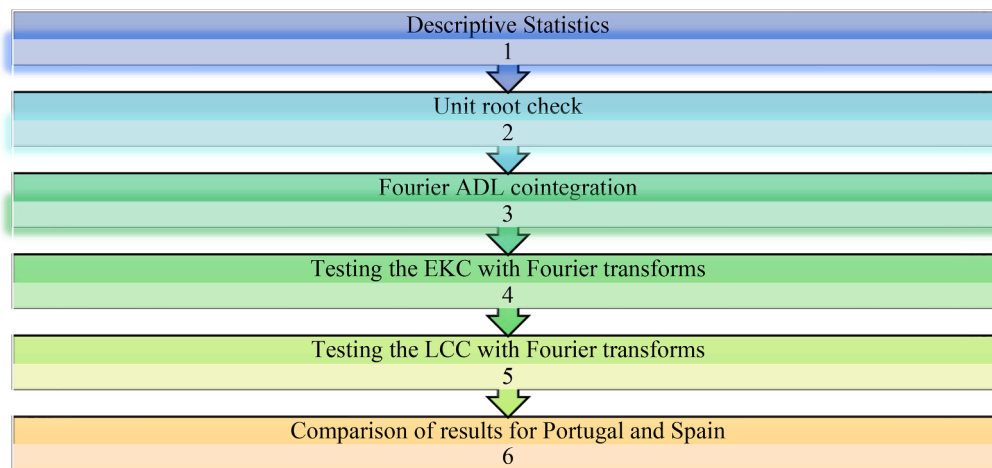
Descriptive Statistics
1

Unit root check
2

Fourier ADL cointegration
3

Testing the EKC with Fourier transforms
4

Testing the LCC with Fourier transforms
5

Comparison of results for Portugal and Spain
6